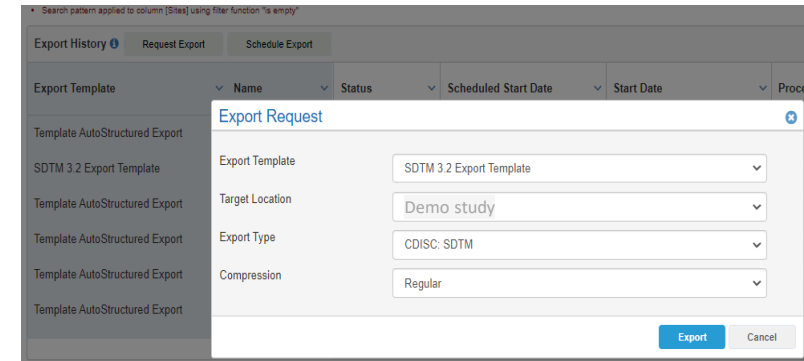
• Search pattern applied to column [Sites] using filter function "is empty"

Export History Request Export Schedule Export

| Export Template | Name | Status | Scheduled Start Date | Start Date | Proce |
|---|---|---|---|---|---|
| Template AutoStructured Export | | | | | |
| SDTM 3.2 Export Template | | | | | |
| Template AutoStructured Export | | | | | |
| Template AutoStructured Export | | | | | |
| Template AutoStructured Export | | | | | |
| Template AutoStructured Export | | | | | |

Export Request

Export Template SDTM 3.2 Export Template

Target Location Demo study

Export Type CDISC: SDTM

Compression Regular

Export Cancel